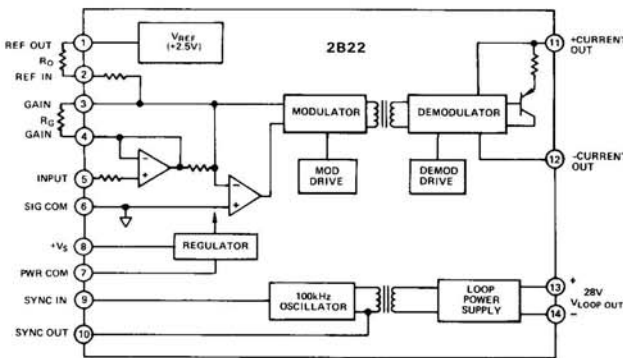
REF OUT 1
$V_{REF}$ (+2.5V)
2B22
$R_O$
REF IN 2
GAIN 3
$R_G$
GAIN 4
INPUT 5
SIG COM 6
$+V_S$ 8
PWR COM 7
SYNC IN 9
SYNC OUT 10
MODULATOR
MOD DRIVE
DEMODULATOR
DEMOD DRIVE
REGULATOR
100kHz OSCILLATOR
LOOP POWER SUPPLY
11 +CURRENT OUT
12 -CURRENT OUT
13 +
28V
$V_{LOOP}$ OUT
14 −